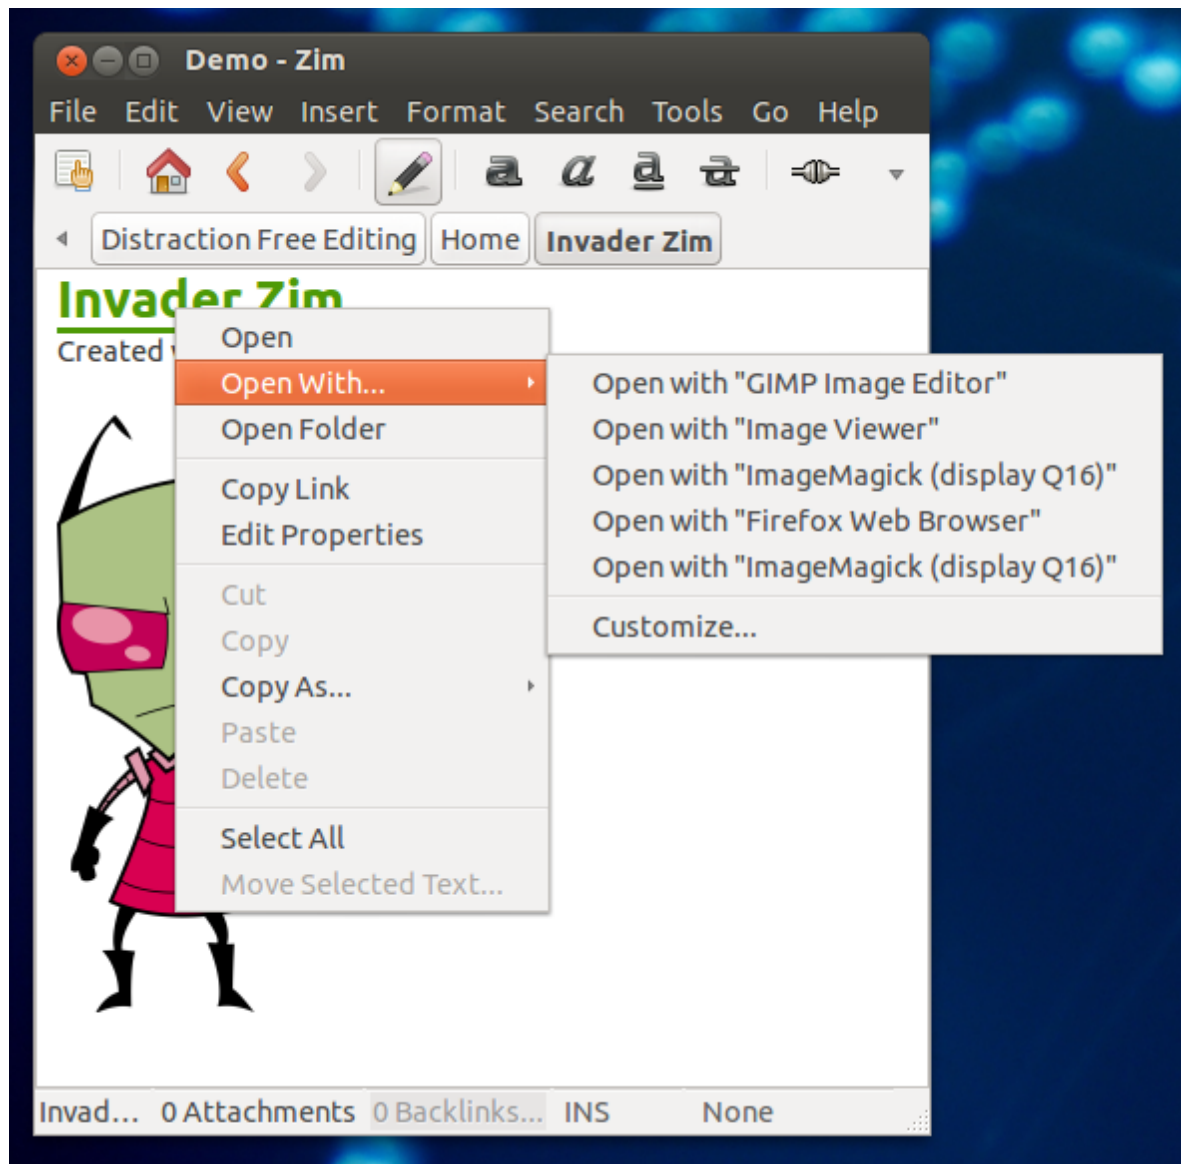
Demo - Zim

File Edit View Insert Format Search Tools Go Help

a a a a

Distraction Free Editing Home Invader Zim

Invader Zim

Created

Open
Open With...
Open Folder
Copy Link
Edit Properties
Cut
Copy
Copy As...
Paste
Delete
Select All
Move Selected Text...

Open with "GIMP Image Editor"
Open with "Image Viewer"
Open with "ImageMagick (display Q16)"
Open with "Firefox Web Browser"
Open with "ImageMagick (display Q16)"
Customize...

Invad... 0 Attachments 0 Backlinks... INS None